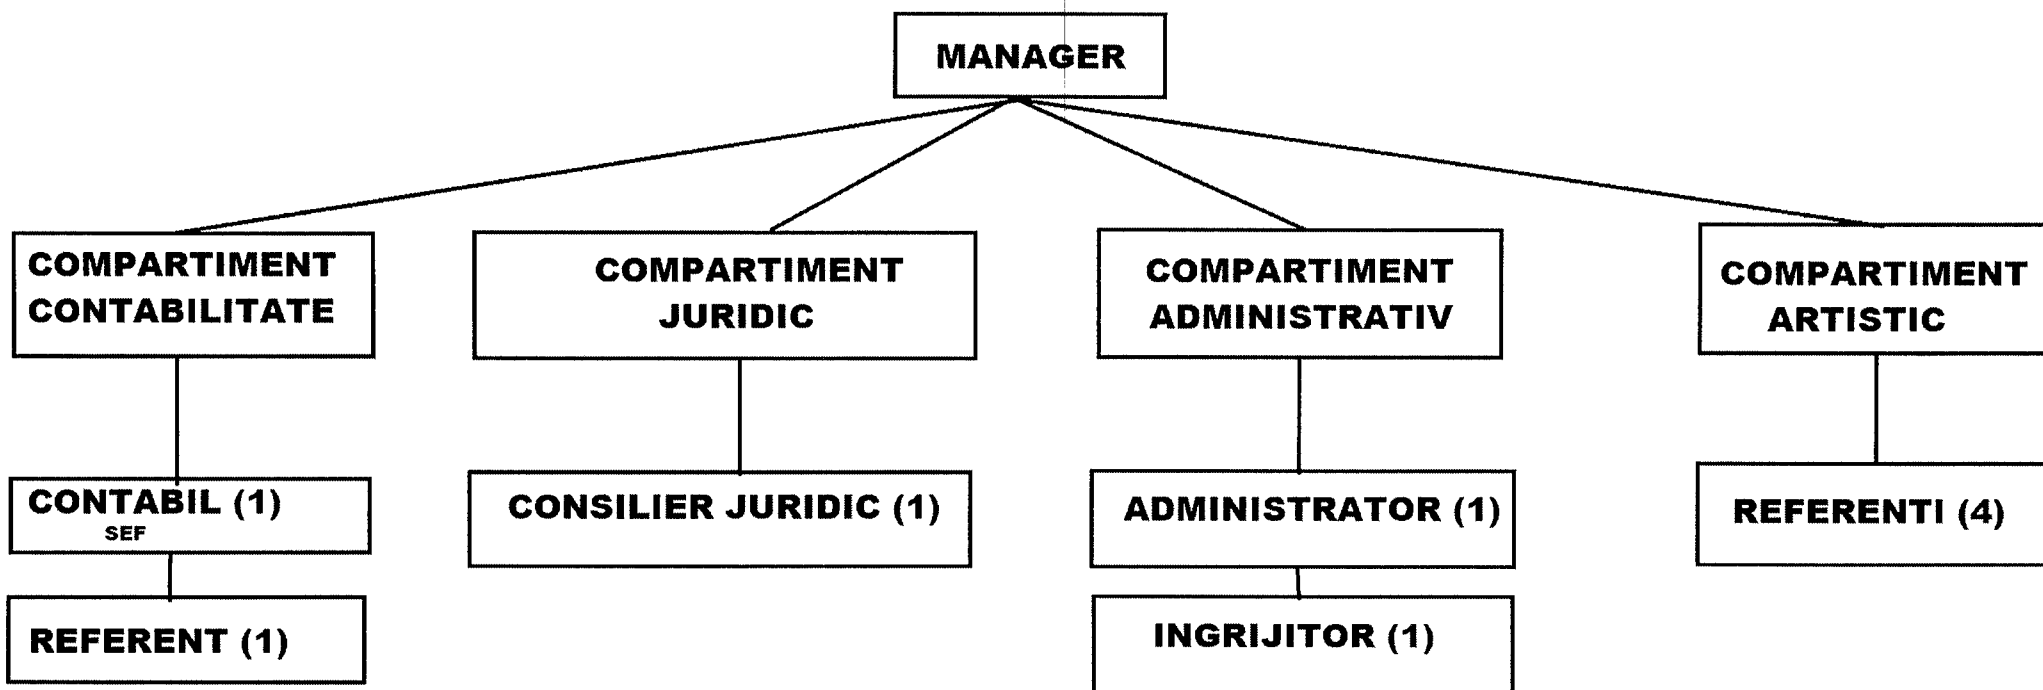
MANAGER

COMPARTIMENT CONTABILITATE

COMPARTIMENT JURIDIC

COMPARTIMENT ADMINISTRATIV

COMPARTIMENT ARTISTIC

CONTABIL (1)
SEF

REFERENT (1)

CONSILIER JURIDIC (1)

ADMINISTRATOR (1)

INGRIJITOR (1)

REFERENTI (4)